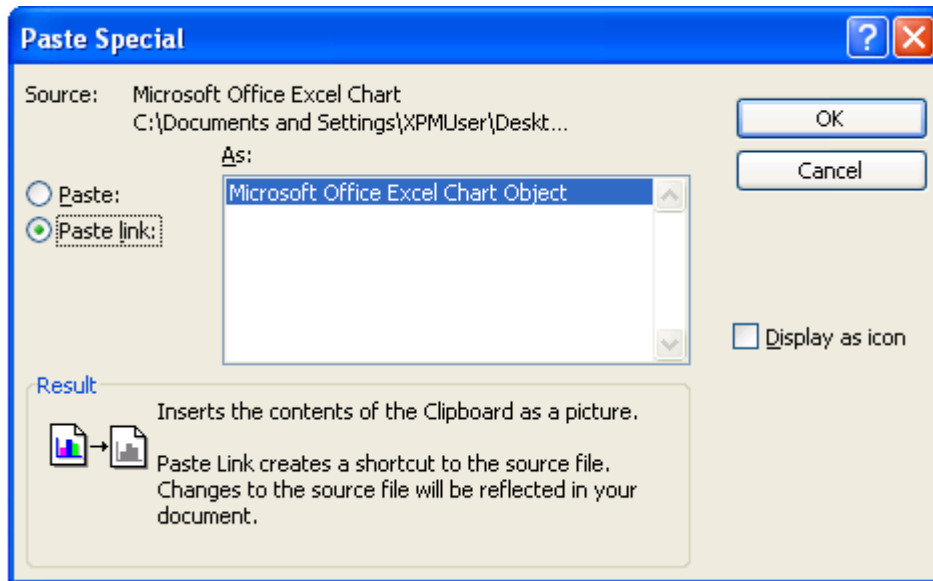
Paste Special

Source: Microsoft Office Excel Chart
C:\Documents and Settings\XPMUser\Deskt...

As:

Paste:

Paste link:

Microsoft Office Excel Chart Object

OK

Cancel

Display as icon

Result

Inserts the contents of the Clipboard as a picture.

Paste Link creates a shortcut to the source file. Changes to the source file will be reflected in your document.